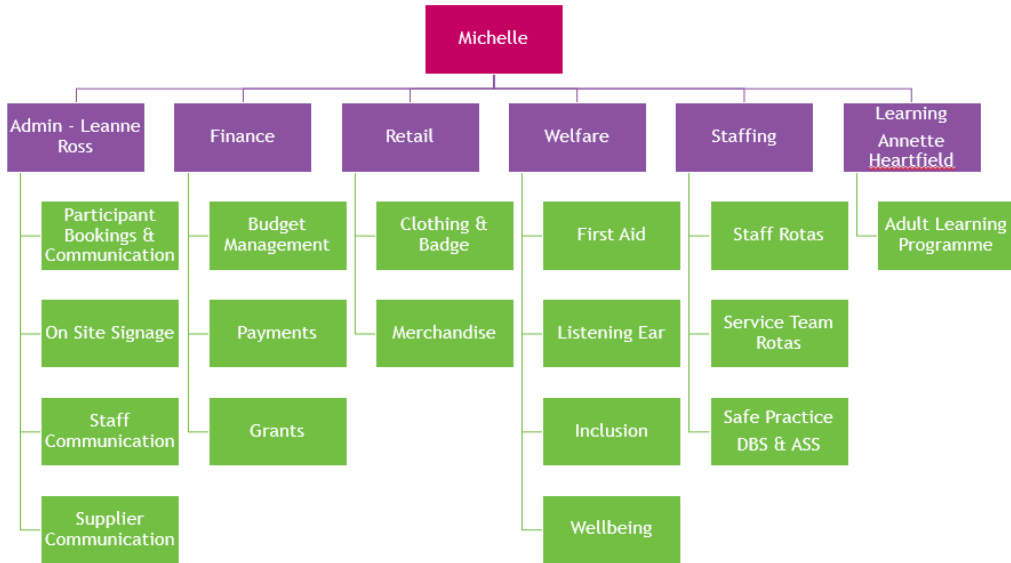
Michelle

Admin - Leanne Ross

Participant Bookings & Communication

On Site Signage

Staff Communication

Supplier Communication

Finance

Budget Management

Payments

Grants

Retail

Clothing & Badge

Merchandise

Welfare

First Aid

Listening Ear

Inclusion

Wellbeing

Staffing

Staff Rotas

Service Team Rotas

Safe Practice DBS & ASS

Learning Annette Heartfield

Adult Learning Programme